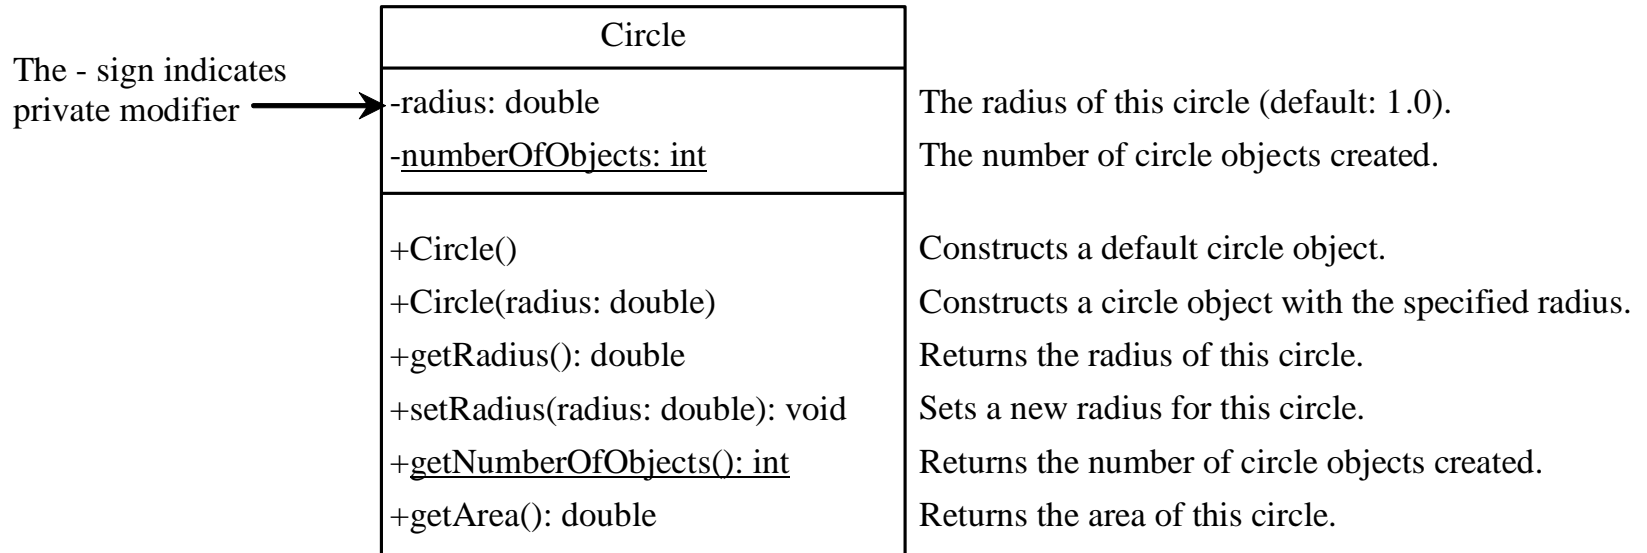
The - sign indicates private modifier

Circle

-radius: double
-numberOfObjects: int

+Circle()
+Circle(radius: double)
+getRadius(): double
+setRadius(radius: double): void
+getNumberOfObjects(): int
+getArea(): double

The radius of this circle (default: 1.0).
The number of circle objects created.

Constructs a default circle object.
Constructs a circle object with the specified radius.
Returns the radius of this circle.
Sets a new radius for this circle.
Returns the number of circle objects created.
Returns the area of this circle.